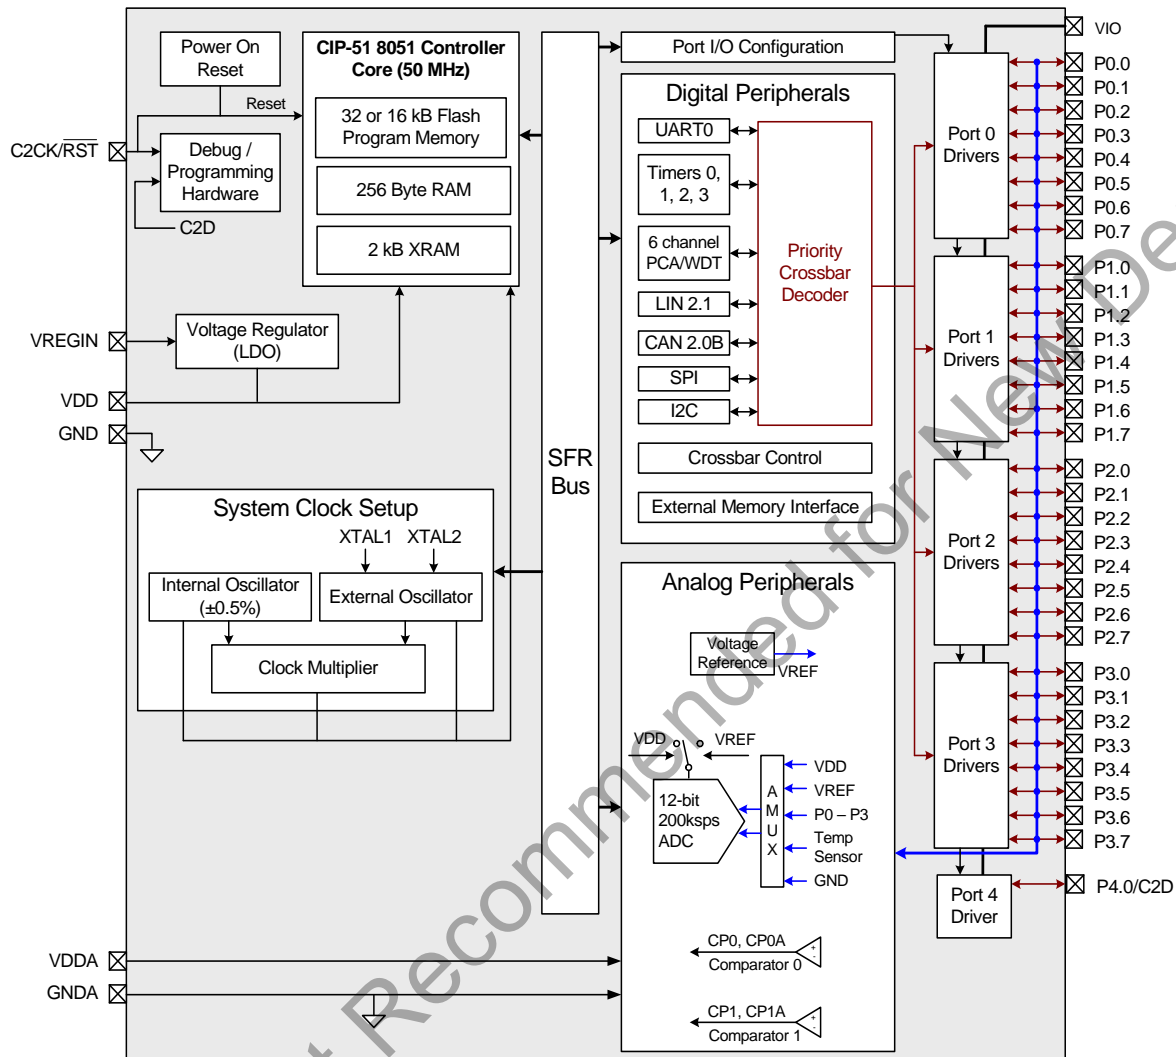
Power On Reset

CIP-51 8051 Controller Core (50 MHz)

32 or 16 kB Flash Program Memory

256 Byte RAM

2 kB XRAM

Reset

C2CK/$\overline{RST}$

Debug / Programming Hardware

C2D

VREGIN

Voltage Regulator (LDO)

VDD

GND

SFR Bus

Port I/O Configuration

Digital Peripherals

UART0

Timers 0, 1, 2, 3

6 channel PCA/WDT

LIN 2.1

CAN 2.0B

SPI

I2C

Priority Crossbar Decoder

Crossbar Control

External Memory Interface

System Clock Setup

XTAL1 XTAL2

Internal Oscillator (±0.5%)

External Oscillator

Clock Multiplier

Analog Peripherals

Voltage Reference

VREF

VDD VREF

12-bit 200ksps ADC

A M U X

VDD

VREF

P0 – P3

Temp Sensor

GND

CP0, CP0A

Comparator 0

CP1, CP1A

Comparator 1

VDDA

GNDA

VIO

Port 0 Drivers

Port 1 Drivers

Port 2 Drivers

Port 3 Drivers

Port 4 Driver

P0.0
P0.1
P0.2
P0.3
P0.4
P0.5
P0.6
P0.7
P1.0
P1.1
P1.2
P1.3
P1.4
P1.5
P1.6
P1.7
P2.0
P2.1
P2.2
P2.3
P2.4
P2.5
P2.6
P2.7
P3.0
P3.1
P3.2
P3.3
P3.4
P3.5
P3.6
P3.7
P4.0/C2D

Not Recommended for New Designs